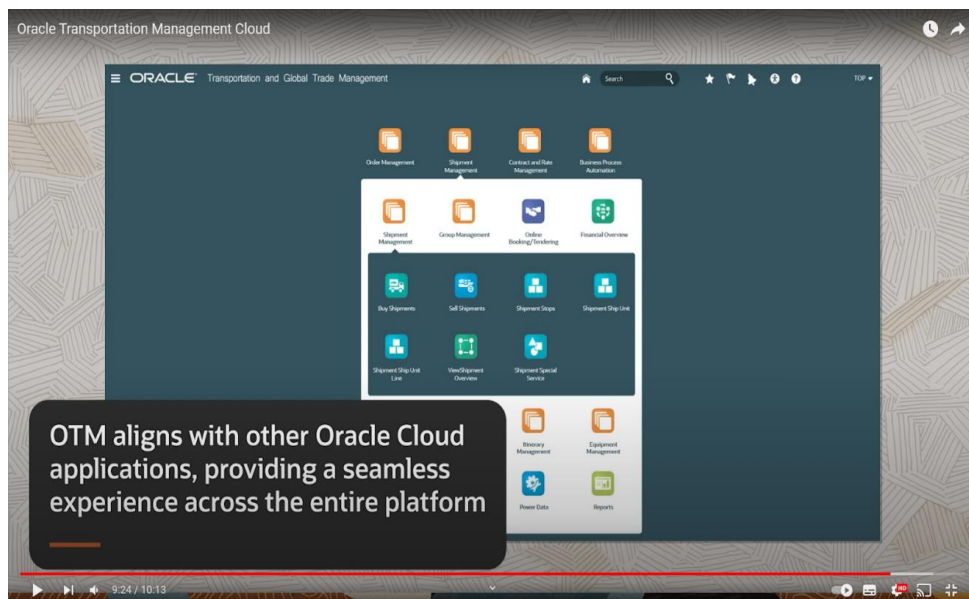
Oracle Transportation Management Cloud

ORACLE Transportation and Global Trade Management

Search

TOP

Order Management

Shipment Management

Contract and Rate Management

Business Process Automation

Shipment Management

Group Management

Online Booking/Tendering

Financial Overview

Buy Shipments

Sell Shipments

Shipment Stops

Shipment Ship Unit

Shipment Ship Unit Line

ViewShipment Overview

Shipment Special Service

Itinerary Management

Equipment Management

Power Data

Reports

OTM aligns with other Oracle Cloud applications, providing a seamless experience across the entire platform

9:24 / 10:13